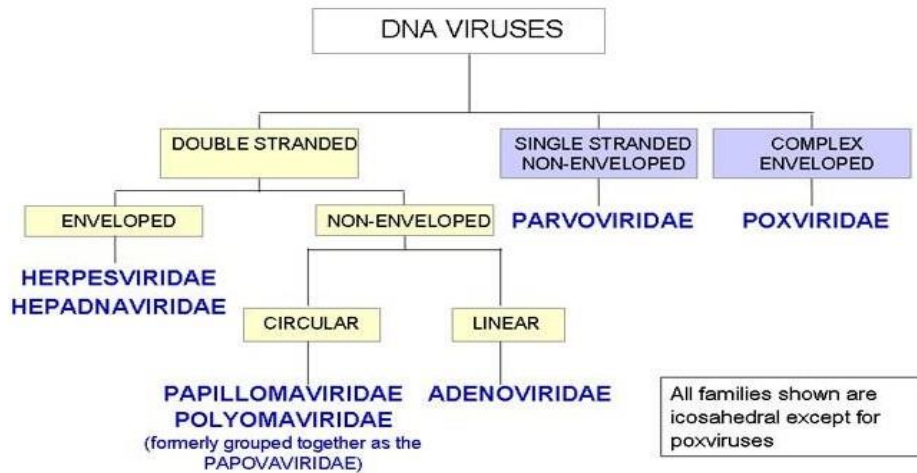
DNA VIRUSES

DOUBLE STRANDED

SINGLE STRANDED NON-ENVELOPED

COMPLEX ENVELOPED

ENVELOPED

NON-ENVELOPED

PARVOVIRIDAE

POXVIRIDAE

HERPESVIRIDAE
HEPADNAVIRIDAE

CIRCULAR

LINEAR

PAPILLOMAVIRIDAE
POLYOMAVIRIDAE
(formerly grouped together as the PAPOVAVIRIDAE)

ADENOVIRIDAE

All families shown are icosahedral except for poxviruses